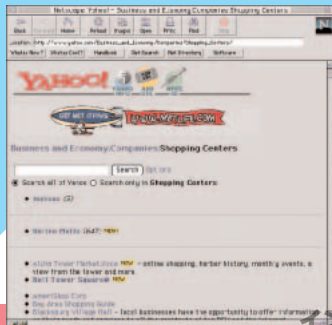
Netscape: Yahoo! - Business and Economy:Companies:Shopping Centers

Back Forward Home Reload Images Open Print Find Stop

Location: http://www.yahoo.com/Business_and_Economy/Companies/Shopping_Centers/

What's New? What's Cool? Handbook Net Search Net Directory Software

YAHOO!

Business and Economy:Companies:Shopping Centers

Search Options

Search all of Yahoo Search only in Shopping Centers

Indexes (3)

Online Malls (947) NEW!

Tower Marketplace NEW - online shopping, harbor history, monthly events, a view from the tower and more.

Bell Tower Square NEW

American Core

Bay Area Shopping Guide

Blacksburg Village Mall - local businesses have the opportunity to offer information